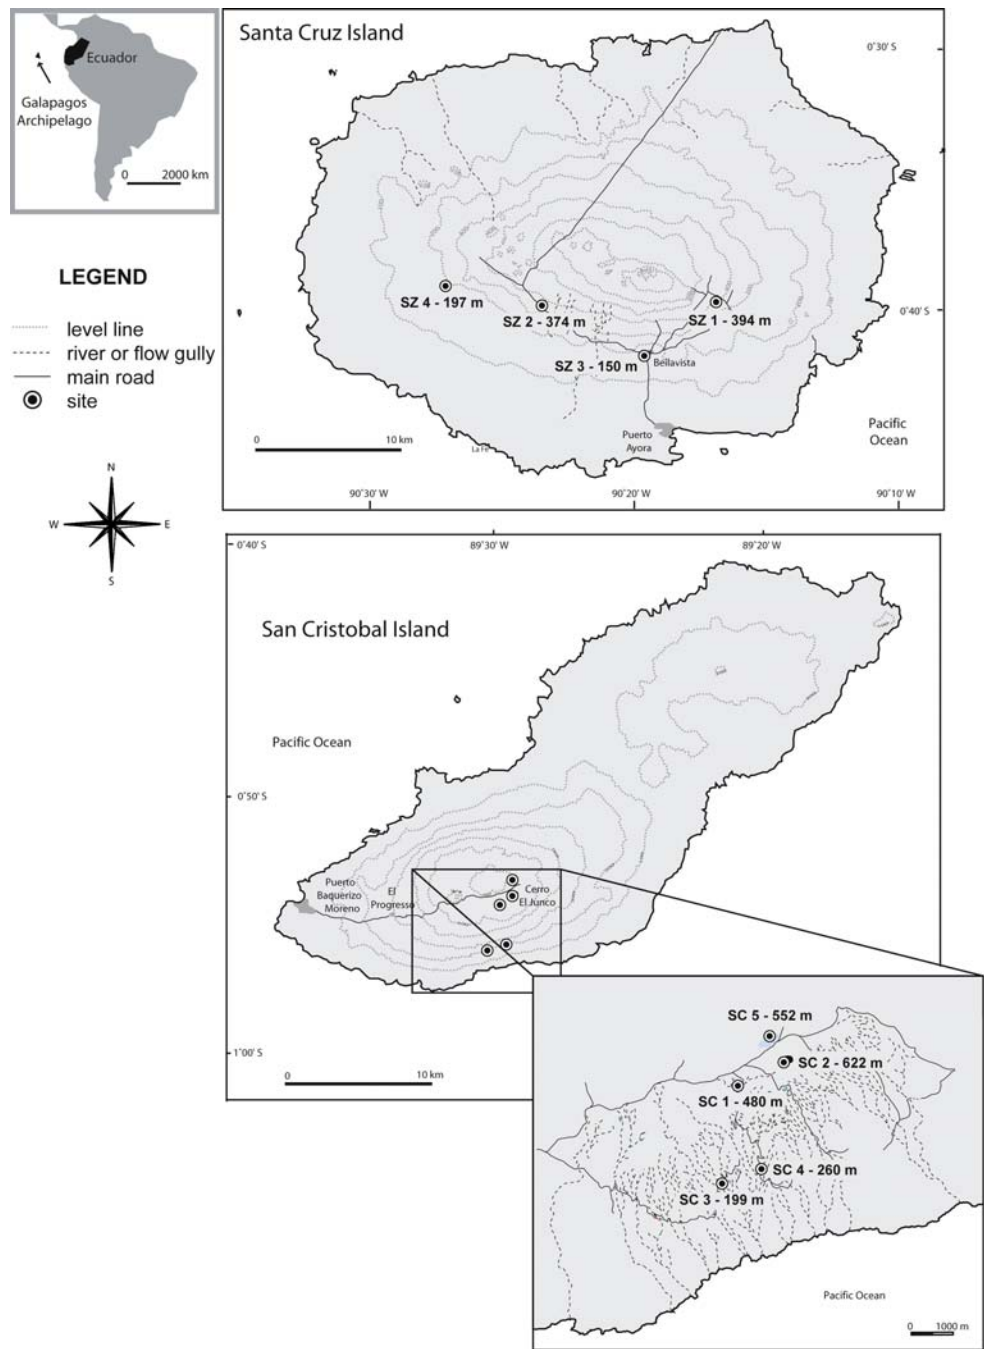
Ecuador

Galapagos Archipelago

0 2000 km

LEGEND

level line
river or flow gully
main road
site

N
W E
S

Santa Cruz Island

0°30' S

SZ 4 - 197 m
SZ 2 - 374 m
SZ 1 - 394 m
0°40' S
SZ 3 - 150 m
Bellavista

Pacific Ocean

0 10 km

La Fe

Puerto Ayora

90°30' W
90°20' W
90°10' W

0°40' S
89°30' W
89°20' W

San Cristobal Island

Pacific Ocean

0°50' S

Puerto Baquerizo Moreno
El Progresso
Cerro El Junco

1°00' S

0 10 km

SC 5 - 552 m
SC 2 - 622 m
SC 1 - 480 m
SC 4 - 260 m
SC 3 - 199 m

Pacific Ocean

0 1000 m